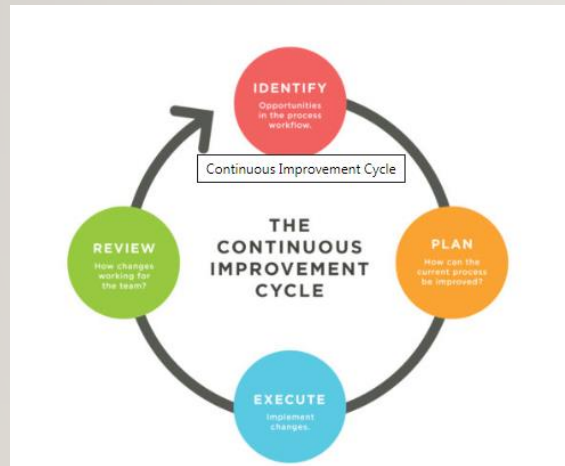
IDENTIFY
Opportunities in the process workflow.

Continuous Improvement Cycle

THE CONTINUOUS IMPROVEMENT CYCLE

REVIEW
How changes working for the team?

PLAN
How can the current process be improved?

EXECUTE
Implement changes.